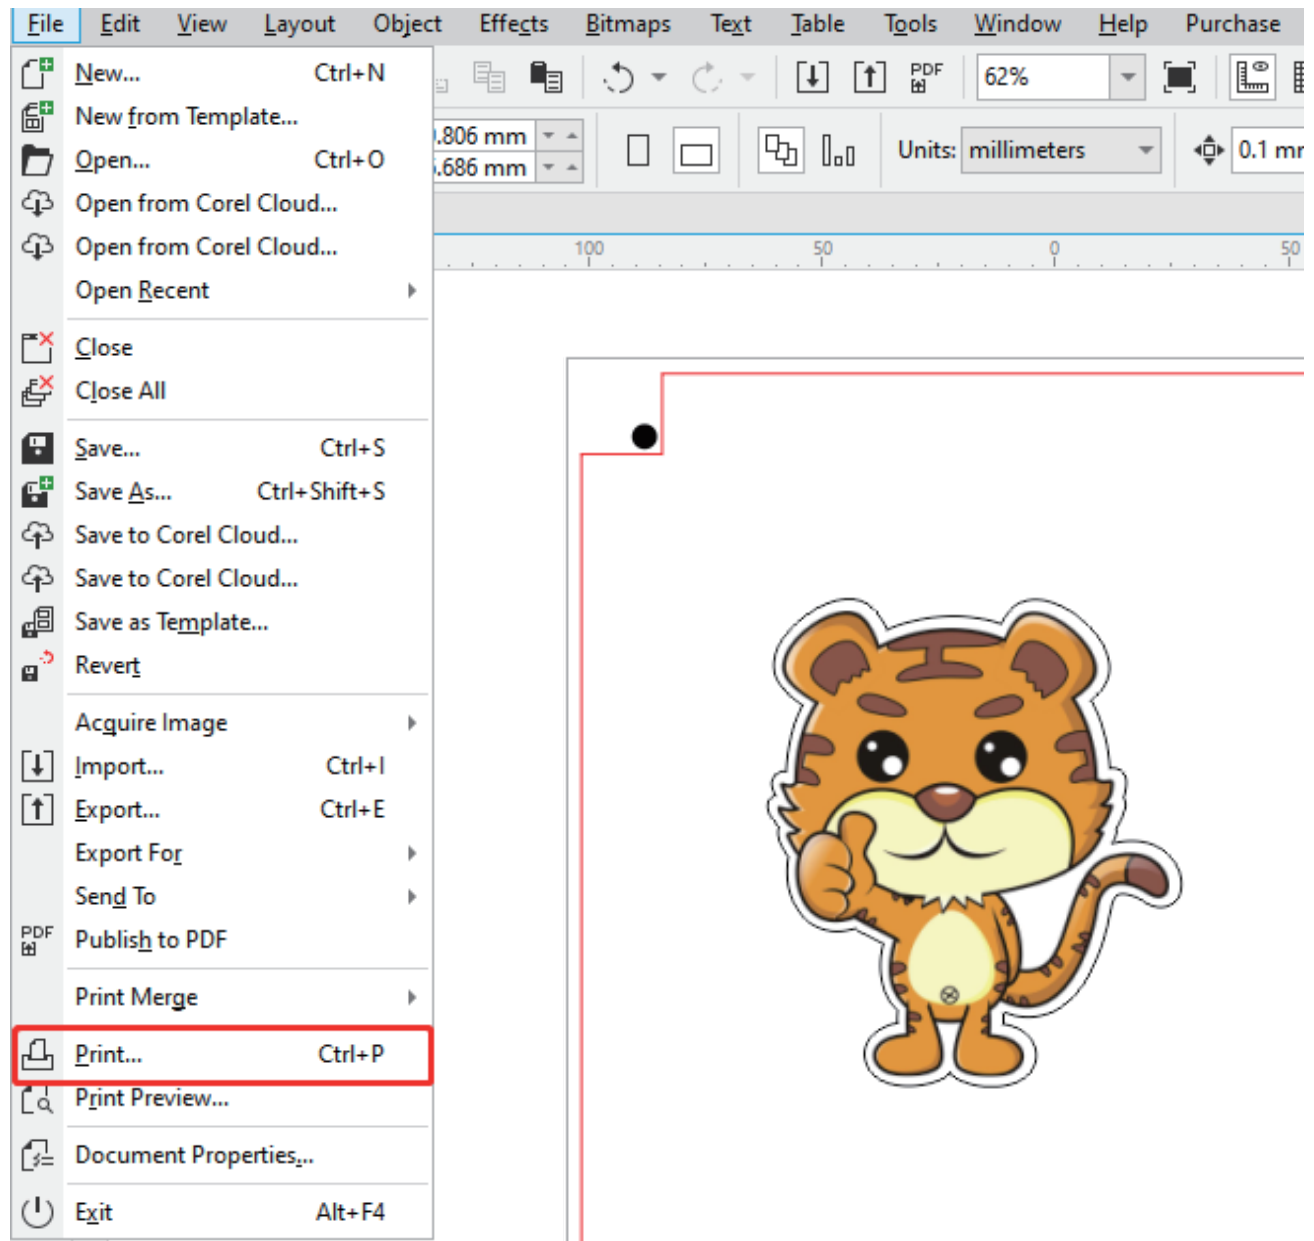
File Edit View Layout Object Effects Bitmaps Text Table Tools Window Help Purchase

62%

.806 mm
.686 mm

Units: millimeters

0.1 mr

100 50 0 50

New... Ctrl+N
New from Template...
Open... Ctrl+O
Open from Corel Cloud...
Open from Corel Cloud...
Open Recent

Close
Close All

Save... Ctrl+S
Save As... Ctrl+Shift+S
Save to Corel Cloud...
Save to Corel Cloud...
Save as Template...
Revert

Acquire Image
Import... Ctrl+I
Export... Ctrl+E
Export For
Send To
PDF Publish to PDF

Print Merge

Print... Ctrl+P
Print Preview...

Document Properties...

Exit Alt+F4